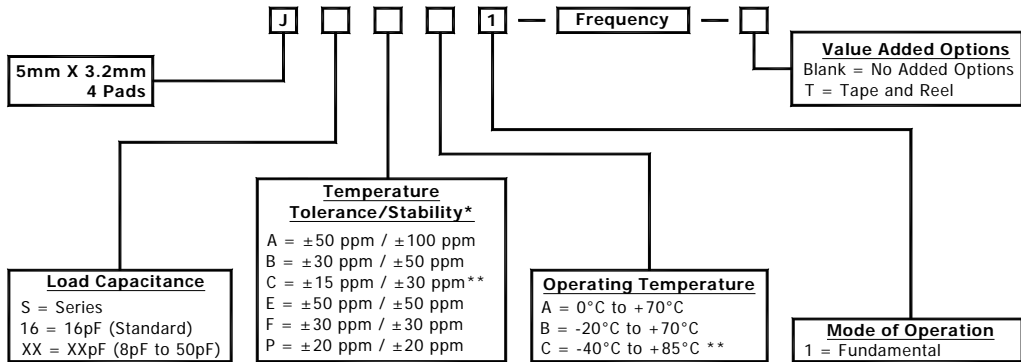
J 1 — Frequency —

5mm X 3.2mm
4 Pads

Value Added Options
Blank = No Added Options
T = Tape and Reel

Temperature
Tolerance/Stability*
A = ±50 ppm / ±100 ppm
B = ±30 ppm / ±50 ppm
C = ±15 ppm / ±30 ppm**
E = ±50 ppm / ±50 ppm
F = ±30 ppm / ±30 ppm
P = ±20 ppm / ±20 ppm

Load Capacitance
S = Series
16 = 16pF (Standard)
XX = XXpF (8pF to 50pF)

Operating Temperature
A = 0°C to +70°C
B = -20°C to +70°C
C = -40°C to +85°C **

Mode of Operation
1 = Fundamental